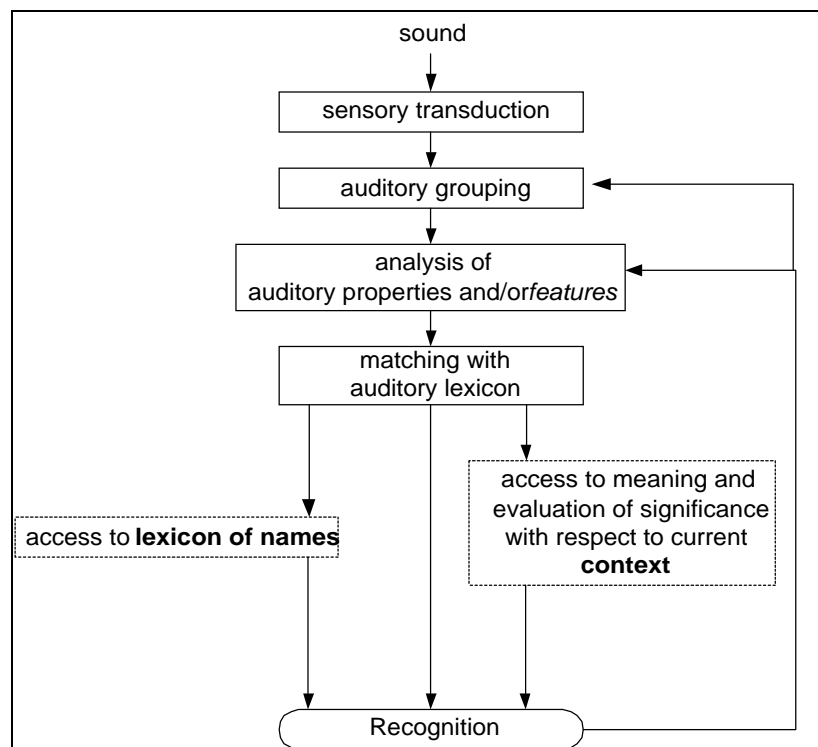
sound

sensory transduction

auditory grouping

analysis of auditory properties and/orfeatures

matching with auditory lexicon

access to lexicon of names

access to meaning and evaluation of significance with respect to current context

Recognition